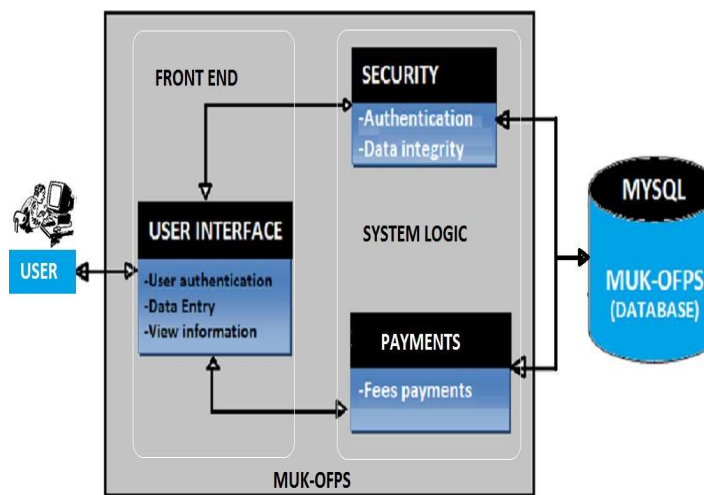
FRONT END

SECURITY

-Authentication
-Data integrity

USER

USER INTERFACE

-User authentication
-Data Entry
-View information

SYSTEM LOGIC

PAYMENTS

-Fees payments

MYSQL

MUK-OFPS
(DATABASE)

MUK-OFPS